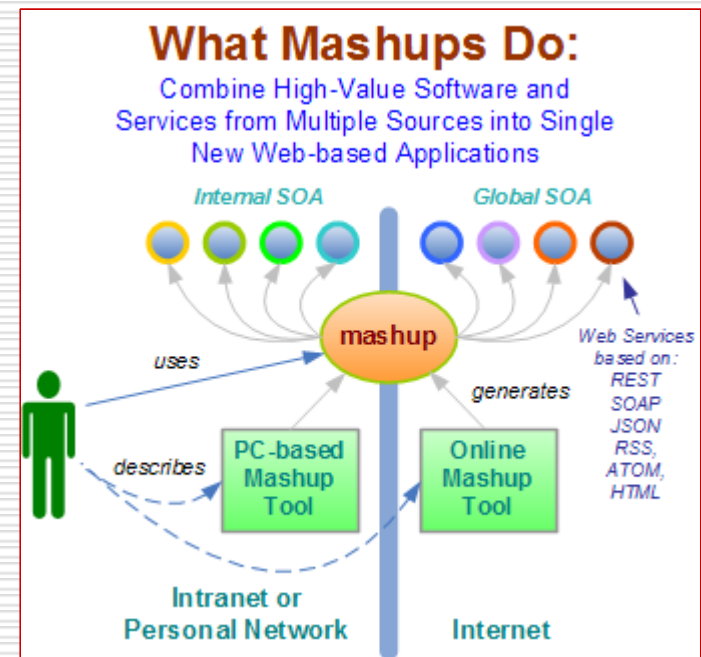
What Mashups Do:

Combine High-Value Software and Services from Multiple Sources into Single New Web-based Applications

Internal SOA

Global SOA

mashup

uses

generates

describes

Web Services based on:
REST
SOAP
JSON
RSS,
ATOM,
HTML

PC-based Mashup Tool

Online Mashup Tool

Intranet or Personal Network

Internet